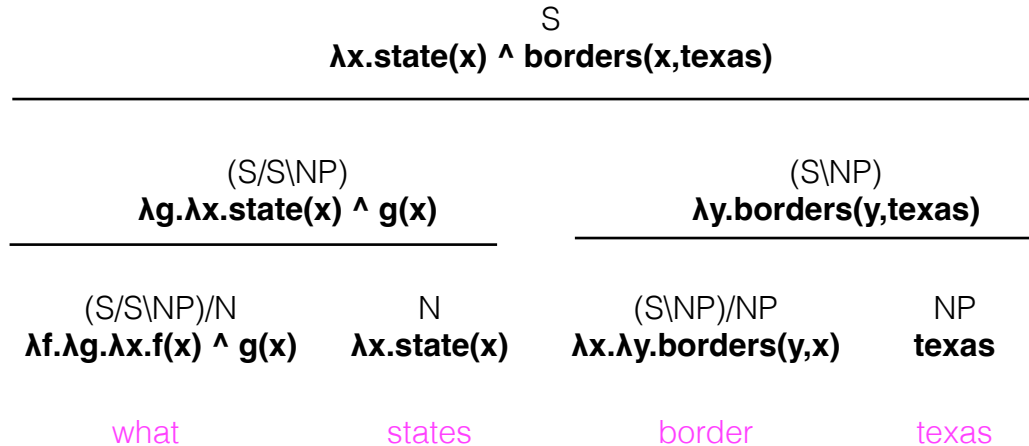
S
**λx.state(x) ^ borders(x,texas)**

(S/S\NP)
**λg.λx.state(x) ^ g(x)**

(S\NP)
**λy.borders(y,texas)**

(S/S\NP)/N
**λf.λg.λx.f(x) ^ g(x)**

N
**λx.state(x)**

(S\NP)/NP
**λx.λy.borders(y,x)**

NP
**texas**

what

states

border

texas